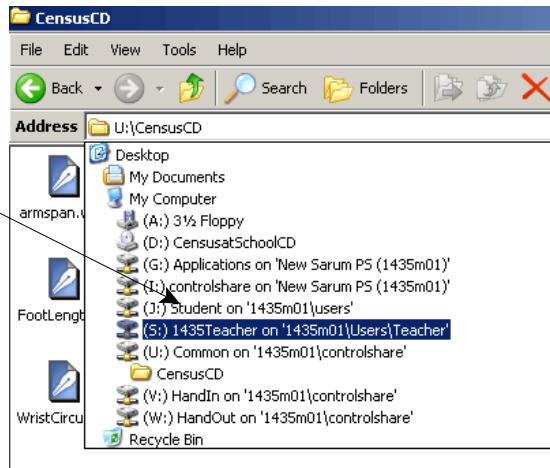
CensusCD

File Edit View Tools Help

Back Search Folders

Address U:\CensusCD

Desktop
My Documents
My Computer
(A:) 3½ Floppy
(D:) CensusatSchoolCD
(G:) Applications on 'New Sarum PS (1435m01)'
(I:) controlshare on 'New Sarum PS (1435m01)'
(J:) Student on '1435m01\users'
(S:) 1435Teacher on '1435m01\Users\Teacher'
(U:) Common on '1435m01\controlshare'
CensusCD
(V:) HandIn on '1435m01\controlshare'
(W:) HandOut on '1435m01\controlshare'
Recycle Bin

armspan.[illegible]

FootLength

WristCircu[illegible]